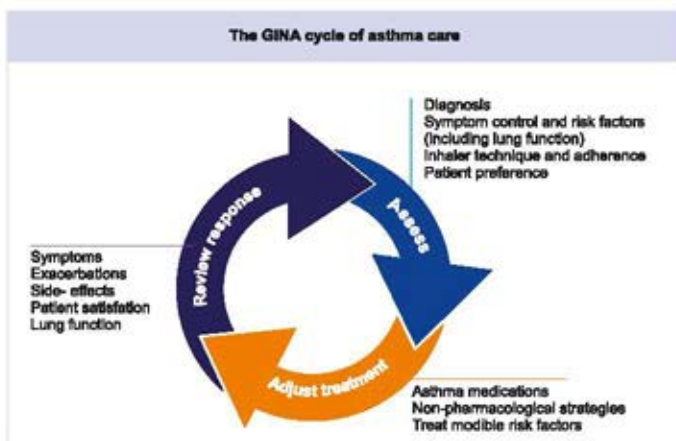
The GINA cycle of asthma care

Diagnosis
Symptom control and risk factors (including lung function)
Inhaler technique and adherence
Patient preference

Assess

Review response

Symptoms
Exacerbations
Side- effects
Patient satisfation
Lung function

Adjust treatment

Asthma medications
Non-pharmacological strategies
Treat modible risk factors